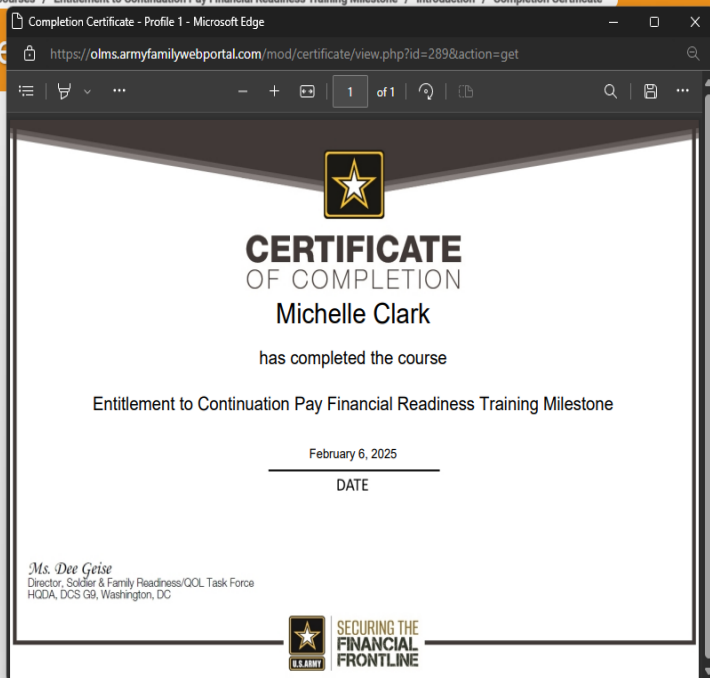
Completion Certificate - Profile 1 - Microsoft Edge

https://olms.armyfamilywebportal.com/mod/certificate/view.php?id=289&action=get

1 of 1

CERTIFICATE
OF COMPLETION

Michelle Clark

has completed the course

Entitlement to Continuation Pay Financial Readiness Training Milestone

February 6, 2025

DATE

Ms. Dee Geise
Director, Soldier & Family Readiness/QOL Task Force
HQDA, DCS G9, Washington, DC

U.S.ARMY

SECURING THE
FINANCIAL
FRONTLINE